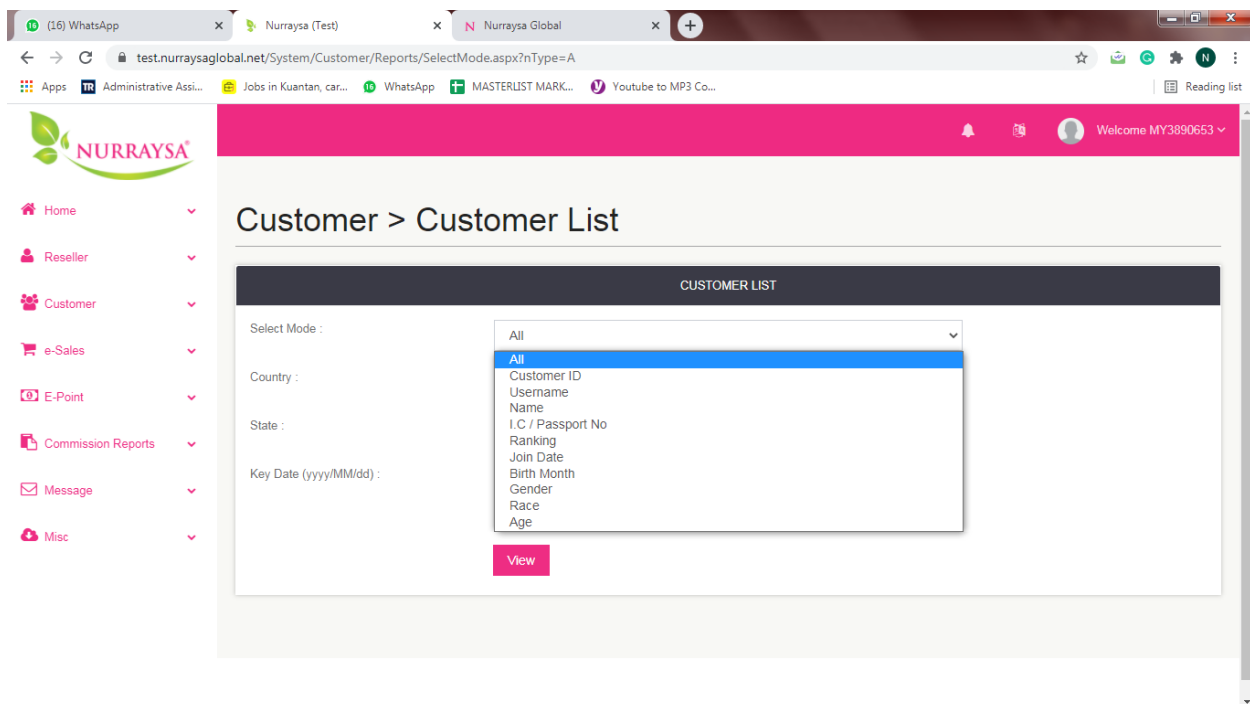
(16) WhatsApp
Nurraysa (Test)
Nurraysa Global

test.nurraysaglobal.net/System/Customer/Reports/SelectMode.aspx?nType=A

Apps  Administrative Assi...  Jobs in Kuantan, car...  WhatsApp  MASTERLIST MARK...  Youtube to MP3 Co...  Reading list

NURRAYSA

Welcome MY3890653

Home
Reseller
Customer
e-Sales
E-Point
Commission Reports
Message
Misc

Customer > Customer List

CUSTOMER LIST

Select Mode :
All

All
Customer ID
Username
Name
I.C / Passport No
Ranking
Join Date
Birth Month
Gender
Race
Age

Country :

State :

Key Date (yyyy/MM/dd) :

View